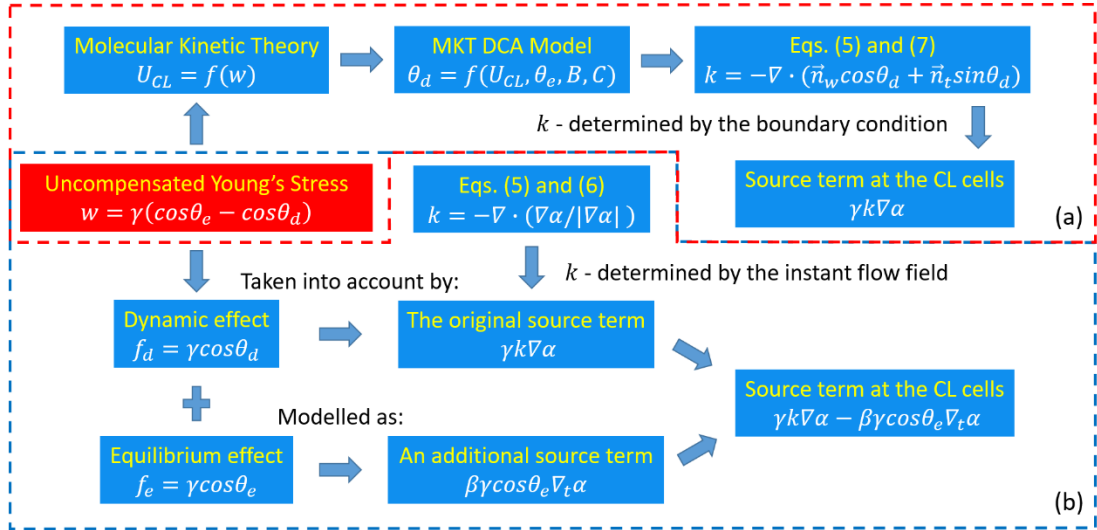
Molecular Kinetic Theory
$U_{CL} = f(w)$

MKT DCA Model
$\theta_d = f(U_{CL}, \theta_e, B, C)$

Eqs. (5) and (7)
$k = -\nabla \cdot (\vec{n}_w cos\theta_d + \vec{n}_t sin\theta_d)$

$k$ - determined by the boundary condition

Uncompensated Young's Stress
$w = \gamma(cos\theta_e - cos\theta_d)$

Eqs. (5) and (6)
$k = -\nabla \cdot (\nabla\alpha/|\nabla\alpha|)$

Source term at the CL cells
$\gamma k \nabla\alpha$

(a)

Taken into account by:

$k$ - determined by the instant flow field

Dynamic effect
$f_d = \gamma cos\theta_d$

The original source term
$\gamma k \nabla\alpha$

Source term at the CL cells
$\gamma k \nabla\alpha - \beta\gamma cos\theta_e \nabla_t \alpha$

Modelled as:

Equilibrium effect
$f_e = \gamma cos\theta_e$

An additional source term
$\beta\gamma cos\theta_e \nabla_t \alpha$

(b)